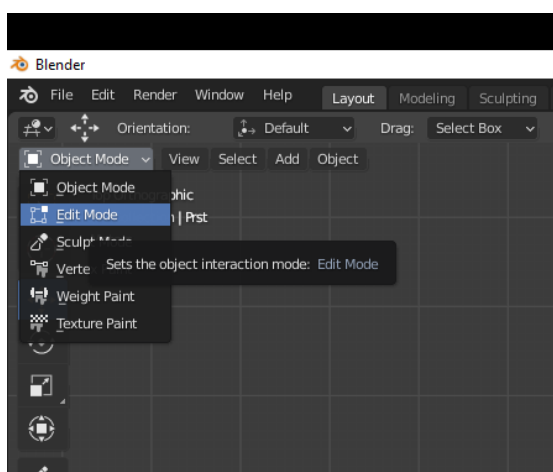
Blender
File Edit Render Window Help Layout Modeling Sculpting
Orientation: Default Drag: Select Box
Object Mode View Select Add Object
Object Mode
Edit Mode
Sculpt Mode
Verte
Sets the object interaction mode: Edit Mode
Weight Paint
Texture Paint
phic
| Prst